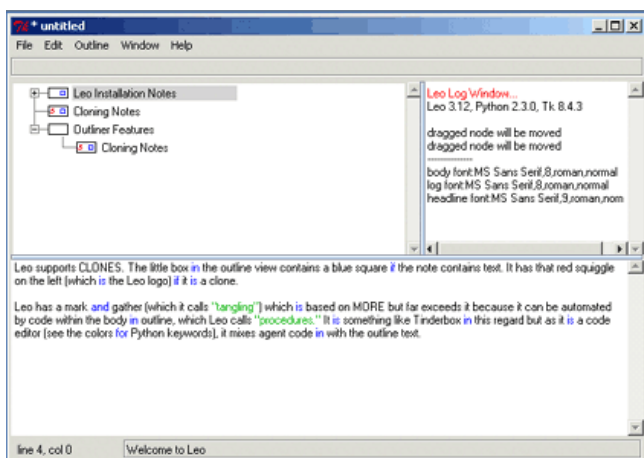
7k * untitled

File Edit Outline Window Help

Leo Installation Notes
Cloning Notes
Outliner Features
Cloning Notes

Leo Log Window...
Leo 3.12, Python 2.3.0, Tk 8.4.3

dragged node will be moved
dragged node will be moved
==========
body font:MS Sans Serif,8,roman,normal
log font:MS Sans Serif,8,roman,normal
headline font:MS Sans Serif,9,roman,nom

Leo supports CLONES. The little box in the outline view contains a blue square if the note contains text. It has that red squiggle on the left (which is the Leo logo) if it is a clone.

Leo has a mark and gather (which it calls "tangling") which is based on MORE but far exceeds it because it can be automated by code within the body in outline, which Leo calls "procedures." It is something like Tinderbox in this regard but as it is a code editor (see the colors for Python keywords), it mixes agent code in with the outline text.

line 4, col 0
Welcome to Leo